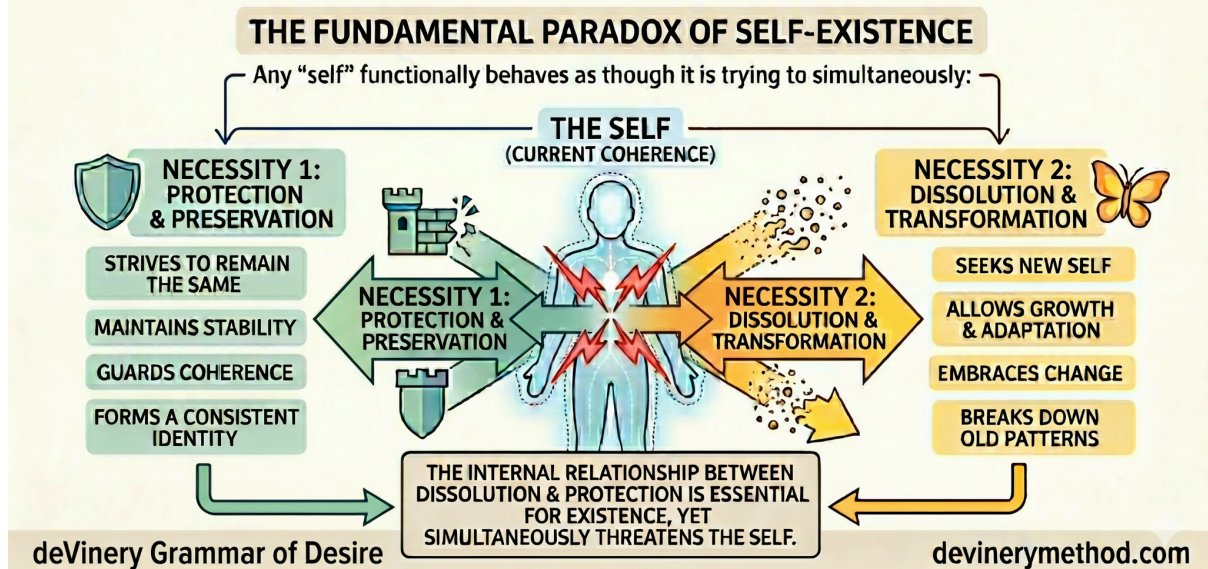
THE FUNDAMENTAL PARADOX OF SELF-EXISTENCE

Any “self” functionally behaves as though it is trying to simultaneously:

THE SELF
(CURRENT COHERENCE)

NECESSITY 1:
PROTECTION
& PRESERVATION

STRIVES TO REMAIN THE SAME

MAINTAINS STABILITY

GUARDS COHERENCE

FORMS A CONSISTENT IDENTITY

NECESSITY 1:
PROTECTION &
PRESERVATION

NECESSITY 2:
DISSOLUTION &
TRANSFORMATION

NECESSITY 2:
DISSOLUTION &
TRANSFORMATION

SEEKS NEW SELF

ALLOWS GROWTH & ADAPTATION

EMBRACES CHANGE

BREAKS DOWN OLD PATTERNS

THE INTERNAL RELATIONSHIP BETWEEN DISSOLUTION & PROTECTION IS ESSENTIAL FOR EXISTENCE, YET SIMULTANEOUSLY THREATENS THE SELF.

deVinery Grammar of Desire

devinerymethod.com